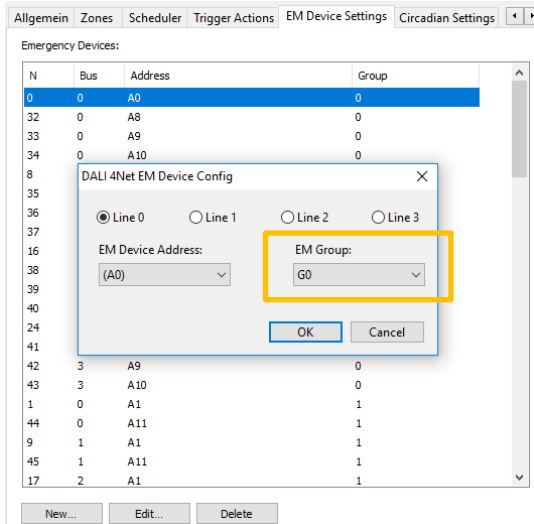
Allgemein | Zones | Scheduler | Trigger Actions | EM Device Settings | Circadian Settings

Emergency Devices:

| N | Bus | Address | Group |
|---|---|---|---|
| 0 | 0 | A0 | 0 |
| 32 | 0 | A8 | 0 |
| 33 | 0 | A9 | 0 |
| 34 | 0 | A10 | 0 |
| 8 | | | |
| 35 | | | |
| 36 | | | |
| 37 | | | |
| 16 | | | |
| 38 | | | |
| 39 | | | |
| 40 | | | |
| 24 | | | |
| 41 | | | |
| 42 | 3 | A9 | 0 |
| 43 | 3 | A10 | 0 |
| 1 | 0 | A1 | 1 |
| 44 | 0 | A11 | 1 |
| 9 | 1 | A1 | 1 |
| 45 | 1 | A11 | 1 |
| 17 | 2 | A1 | 1 |

DALI 4Net EM Device Config

Line 0 Line 1 Line 2 Line 3

EM Device Address:
(A0)

EM Group:
G0

OK Cancel

New... Edit... Delete